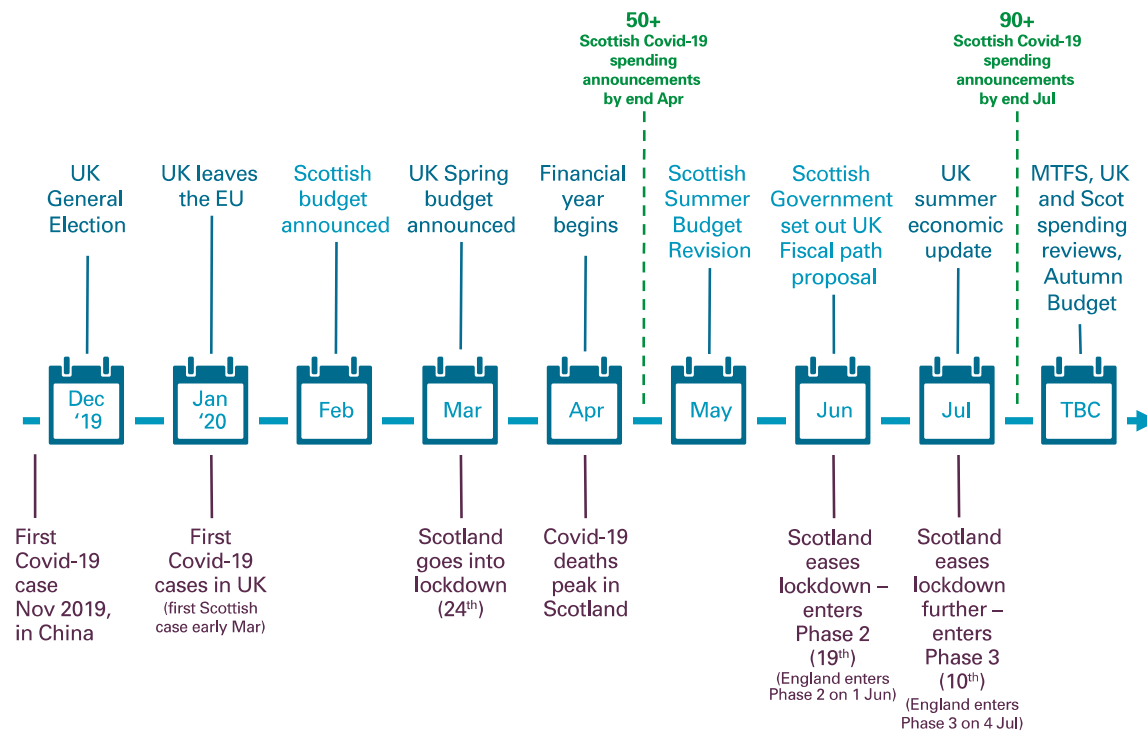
50+
Scottish Covid-19 spending announcements by end Apr

90+
Scottish Covid-19 spending announcements by end Jul

UK General Election

UK leaves the EU

Scottish budget announced

UK Spring budget announced

Financial year begins

Scottish Summer Budget Revision

Scottish Government set out UK Fiscal path proposal

UK summer economic update

MTFS, UK and Scot spending reviews, Autumn Budget

Dec '19

Jan '20

Feb

Mar

Apr

May

Jun

Jul

TBC

First Covid-19 case Nov 2019, in China

First Covid-19 cases in UK (first Scottish case early Mar)

Scotland goes into lockdown (24$^{th}$)

Covid-19 deaths peak in Scotland

Scotland eases lockdown – enters Phase 2 (19$^{th}$) (England enters Phase 2 on 1 Jun)

Scotland eases lockdown further – enters Phase 3 (10$^{th}$) (England enters Phase 3 on 4 Jul)